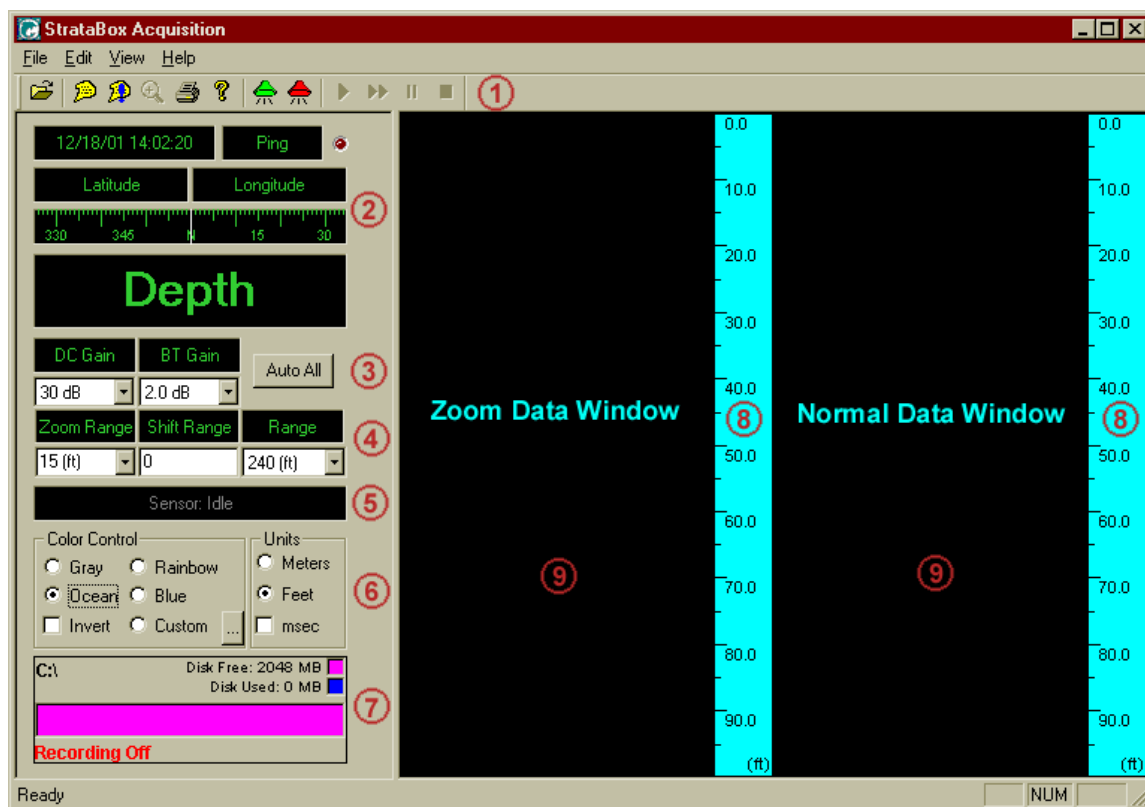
StrataBox Acquisition

File Edit View Help

1

12/18/01 14:02:20 Ping

Latitude Longitude

330 345 N 15 30

2

Depth

DC Gain BT Gain

30 dB 2.0 dB

Auto All

3

Zoom Range Shift Range Range

15 (ft) 0 240 (ft)

4

Sensor: Idle

5

Color Control
Gray Rainbow
Ocean Blue
Invert Custom ...

Units
Meters
Feet
msec

6

C:\
Disk Free: 2048 MB
Disk Used: 0 MB

7

Recording Off

Zoom Data Window

9

0.0
10.0
20.0
30.0
40.0
8
50.0
60.0
70.0
80.0
90.0
(ft)

Normal Data Window

9

0.0
10.0
20.0
30.0
40.0
8
50.0
60.0
70.0
80.0
90.0
(ft)

Ready NUM